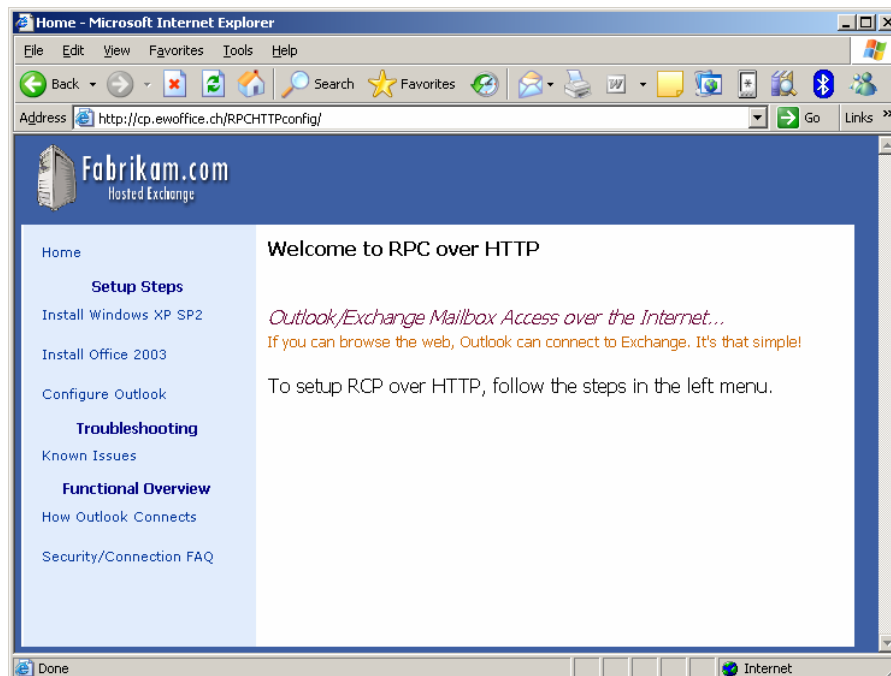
Home - Microsoft Internet Explorer

File Edit View Favorites Tools Help

Back Search Favorites

Address http://cp.ewoffice.ch/RPCHTTPconfig/ Go Links

Fabrikam.com
Hosted Exchange

Home

Setup Steps

Install Windows XP SP2

Install Office 2003

Configure Outlook

Troubleshooting

Known Issues

Functional Overview

How Outlook Connects

Security/Connection FAQ

Welcome to RPC over HTTP

Outlook/Exchange Mailbox Access over the Internet...

If you can browse the web, Outlook can connect to Exchange. It's that simple!

To setup RCP over HTTP, follow the steps in the left menu.

Done Internet